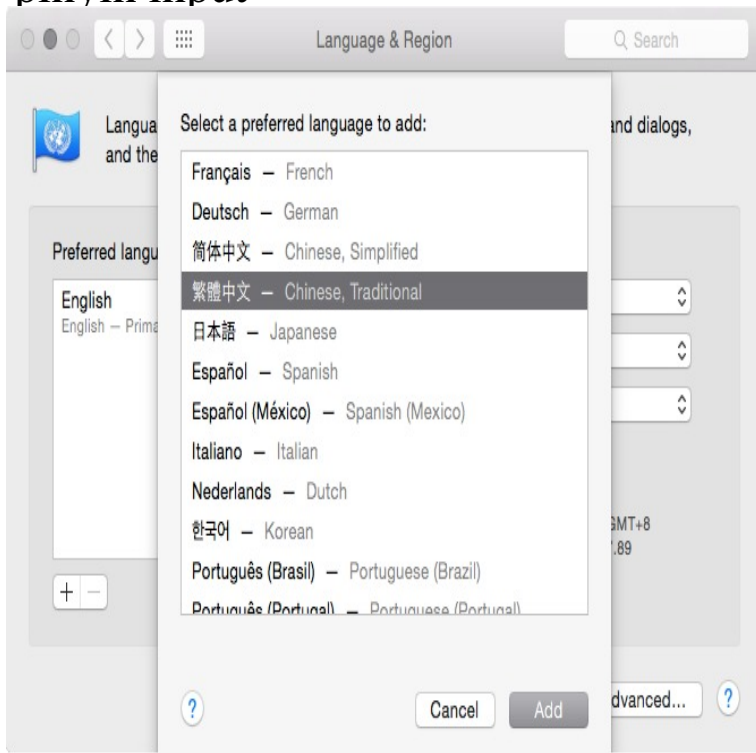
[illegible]

Language & Region

Q Search

Langua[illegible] and dialogs, and the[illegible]

Preferred langu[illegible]

English
English — Prima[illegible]

+ −

Select a preferred language to add:

Français — French
Deutsch — German
简体中文 — Chinese, Simplified
繁體中文 — Chinese, Traditional
日本語 — Japanese
Español — Spanish
Español (México) — Spanish (Mexico)
Italiano — Italian
Nederlands — Dutch
한국어 — Korean
Português (Brasil) — Portuguese (Brazil)
Português (Portugal) — Portuguese (Portugal)

?

Cancel

Add

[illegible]MT+8
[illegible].89

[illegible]dvanced...

?